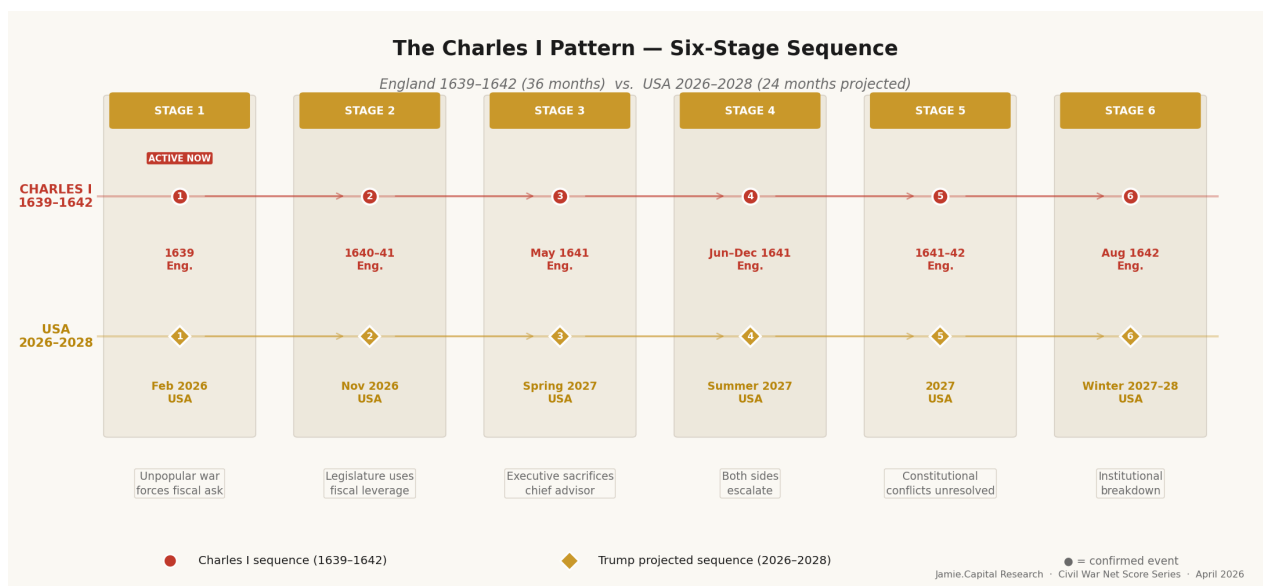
The Charles I Pattern — Six-Stage Sequence

England 1639–1642 (36 months) vs. USA 2026–2028 (24 months projected)

STAGE 1

ACTIVE NOW

1

1639
Eng.

1

Feb 2026
USA

Unpopular war forces fiscal ask

STAGE 2

2

1640–41
Eng.

2

Nov 2026
USA

Legislature uses fiscal leverage

STAGE 3

3

May 1641
Eng.

3

Spring 2027
USA

Executive sacrifices chief advisor

STAGE 4

4

Jun–Dec 1641
Eng.

4

Summer 2027
USA

Both sides escalate

STAGE 5

5

1641–42
Eng.

5

2027
USA

Constitutional conflicts unresolved

STAGE 6

6

Aug 1642
Eng.

6

Winter 2027–28
USA

Institutional breakdown

CHARLES I
1639–1642

USA
2026–2028

Charles I sequence (1639–1642)

Trump projected sequence (2026–2028)

● = confirmed event

Jamie.Capital Research · Civil War Net Score Series · April 2026